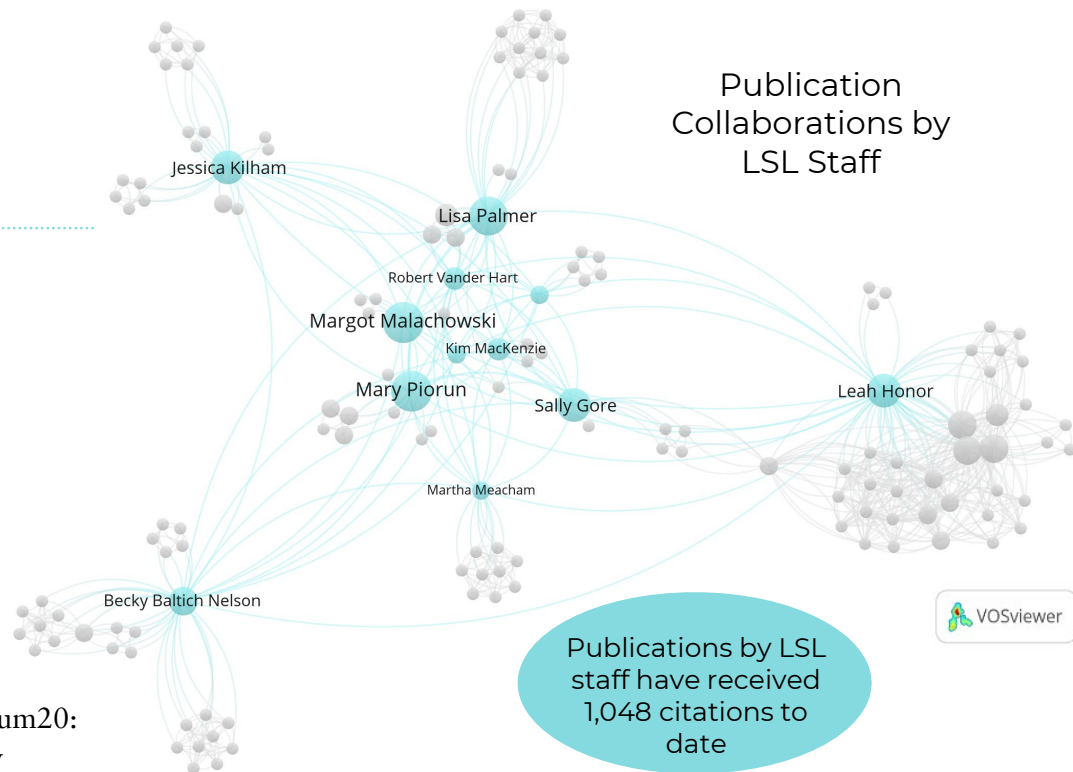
Publication Collaborations by LSL Staff

Jessica Kilham

Lisa Palmer

Robert Vander Hart

Margot Malachowski

Kim MacKenzie

Mary Piorun

Sally Gore

Leah Honor

Martha Meacham

Becky Baltich Nelson

VOSviewer

Publications by LSL staff have received 1,048 citations to date

um20:

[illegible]